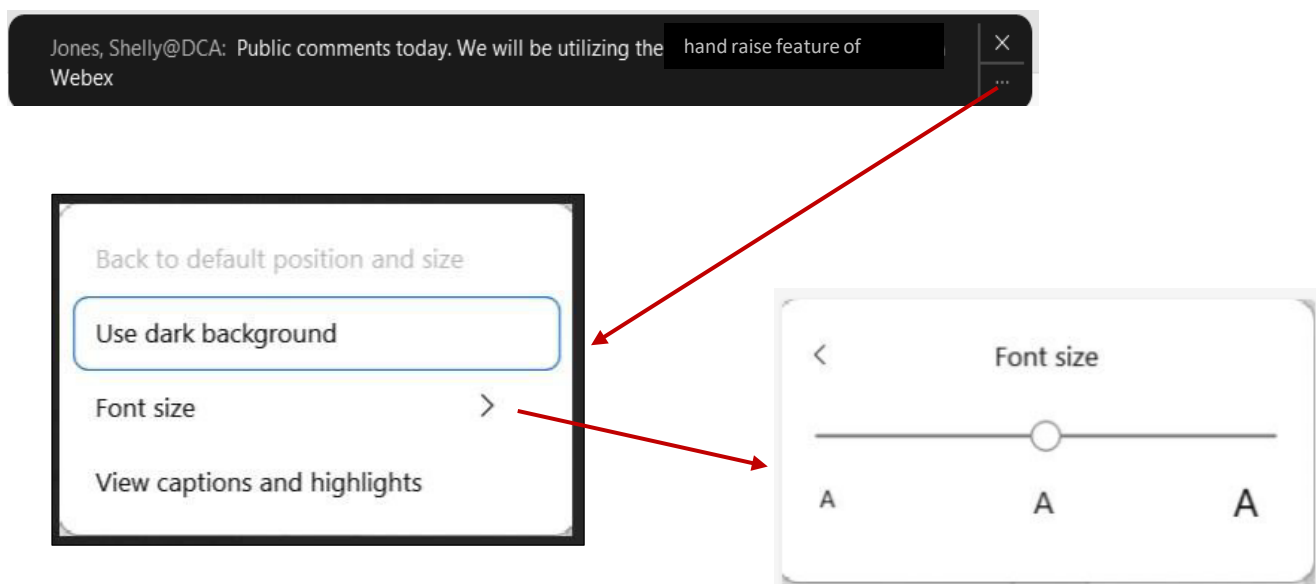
Jones, Shelly@DCA: Public comments today. We will be utilizing the hand raise feature of Webex

×

...

Back to default position and size

Use dark background

Font size >

View captions and highlights

< Font size

A A A